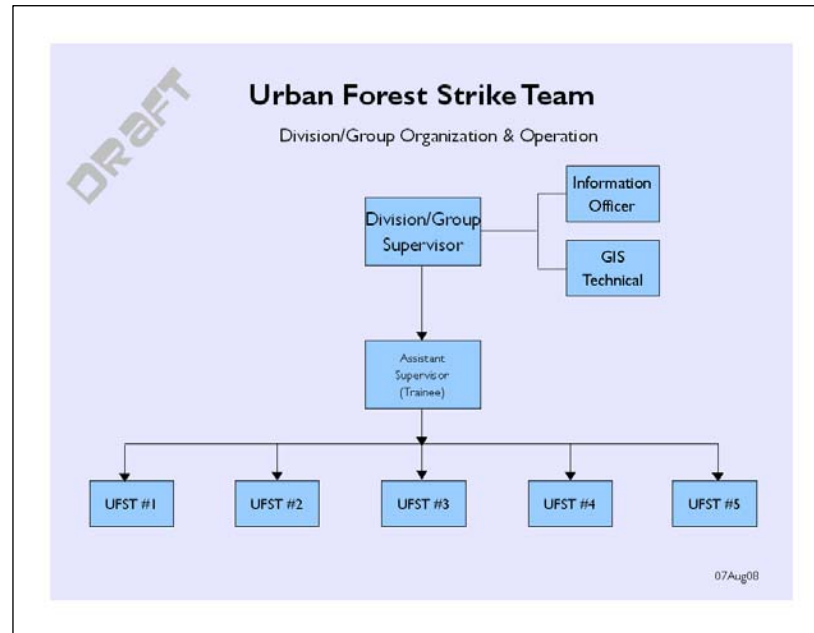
DRAFT

Urban Forest Strike Team

Division/Group Organization & Operation

Division/Group Supervisor

Information Officer

GIS Technical

Assistant Supervisor (Trainee)

UFST #1

UFST #2

UFST #3

UFST #4

UFST #5

07Aug08